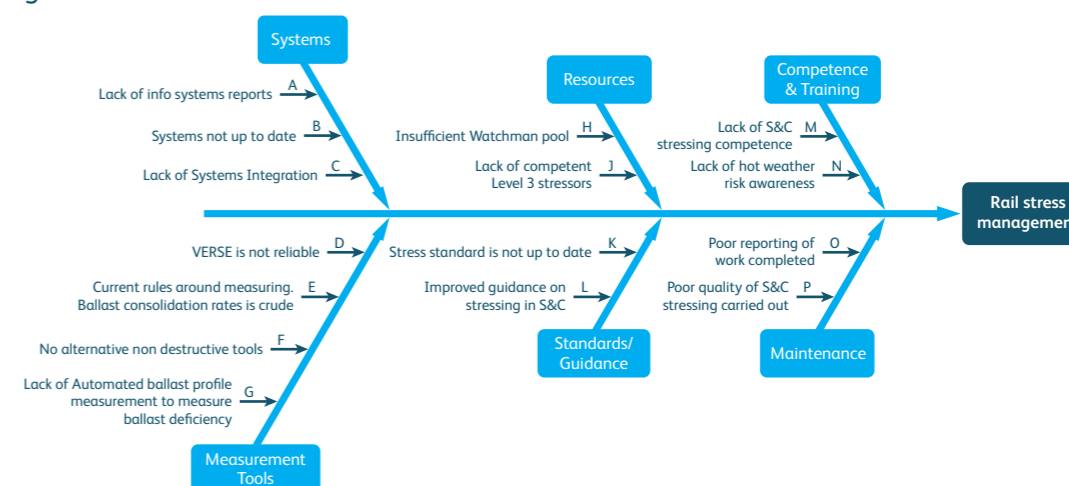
Systems

Lack of info systems reports A

Systems not up to date B

Lack of Systems Integration C

Resources

Insufficient Watchman pool H

Lack of competent Level 3 stressors J

Competence & Training

Lack of S&C stressing competence M

Lack of hot weather risk awareness N

Rail stress managemen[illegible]

VERSE is not reliable D

Current rules around measuring. Ballast consolidation rates is crude E

No alternative non destructive tools F

Lack of Automated ballast profile measurement to measure ballast deficiency G

Measurement Tools

Stress standard is not up to date K

Improved guidance on stressing in S&C L

Standards/ Guidance

Poor reporting of work completed O

Poor quality of S&C stressing carried out P

Maintenance